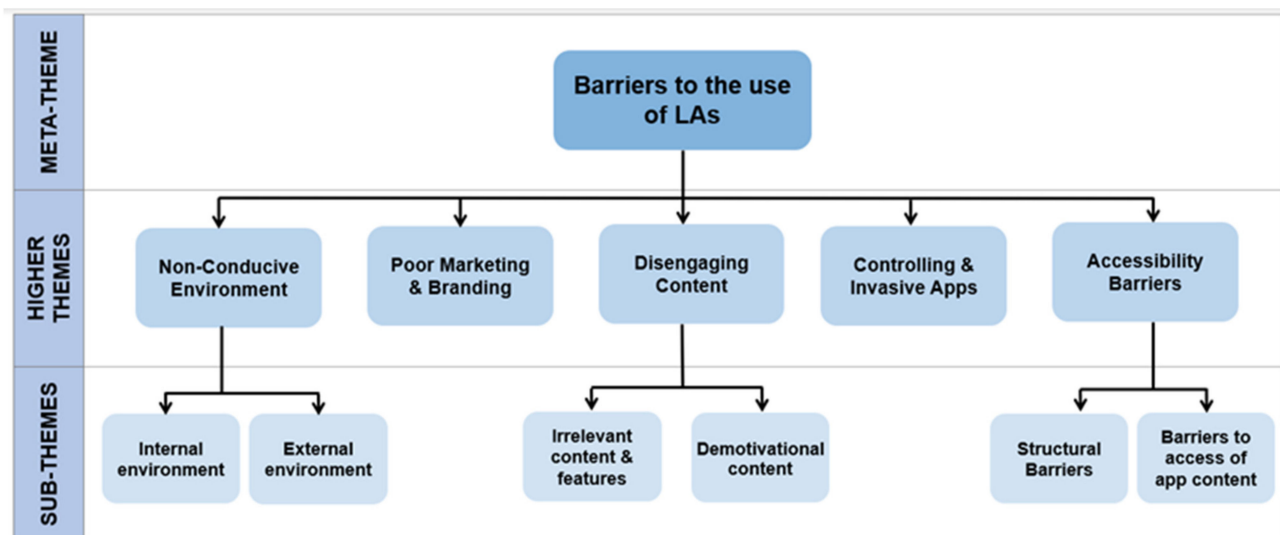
META-THEME

Barriers to the use of LAs

HIGHER THEMES

Non-Conducive Environment

Poor Marketing & Branding

Disengaging Content

Controlling & Invasive Apps

Accessibility Barriers

SUB-THEMES

Internal environment

External environment

Irrelevant content & features

Demotivational content

Structural Barriers

Barriers to access of app content